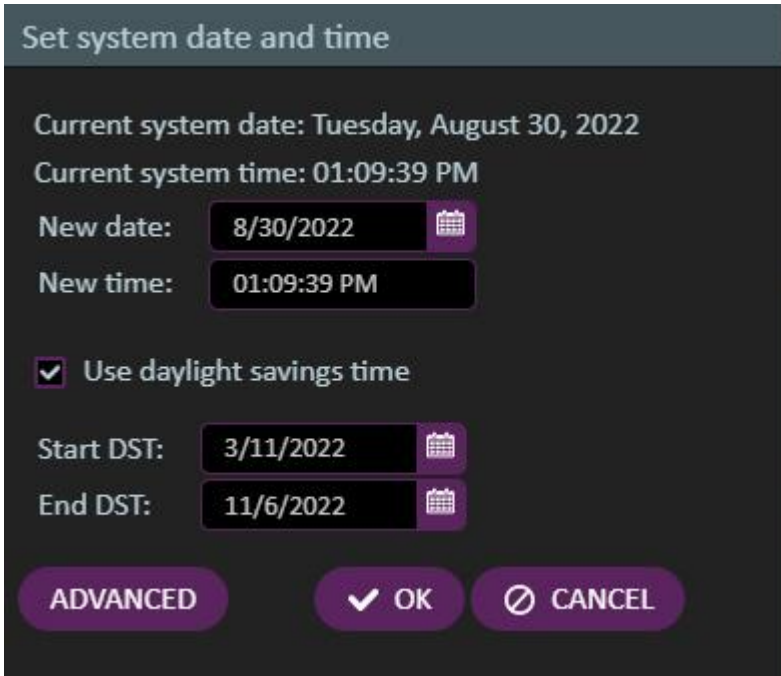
Set system date and time

Current system date: Tuesday, August 30, 2022

Current system time: 01:09:39 PM

New date: 8/30/2022

New time: 01:09:39 PM

Use daylight savings time

Start DST: 3/11/2022

End DST: 11/6/2022

ADVANCED

OK

CANCEL